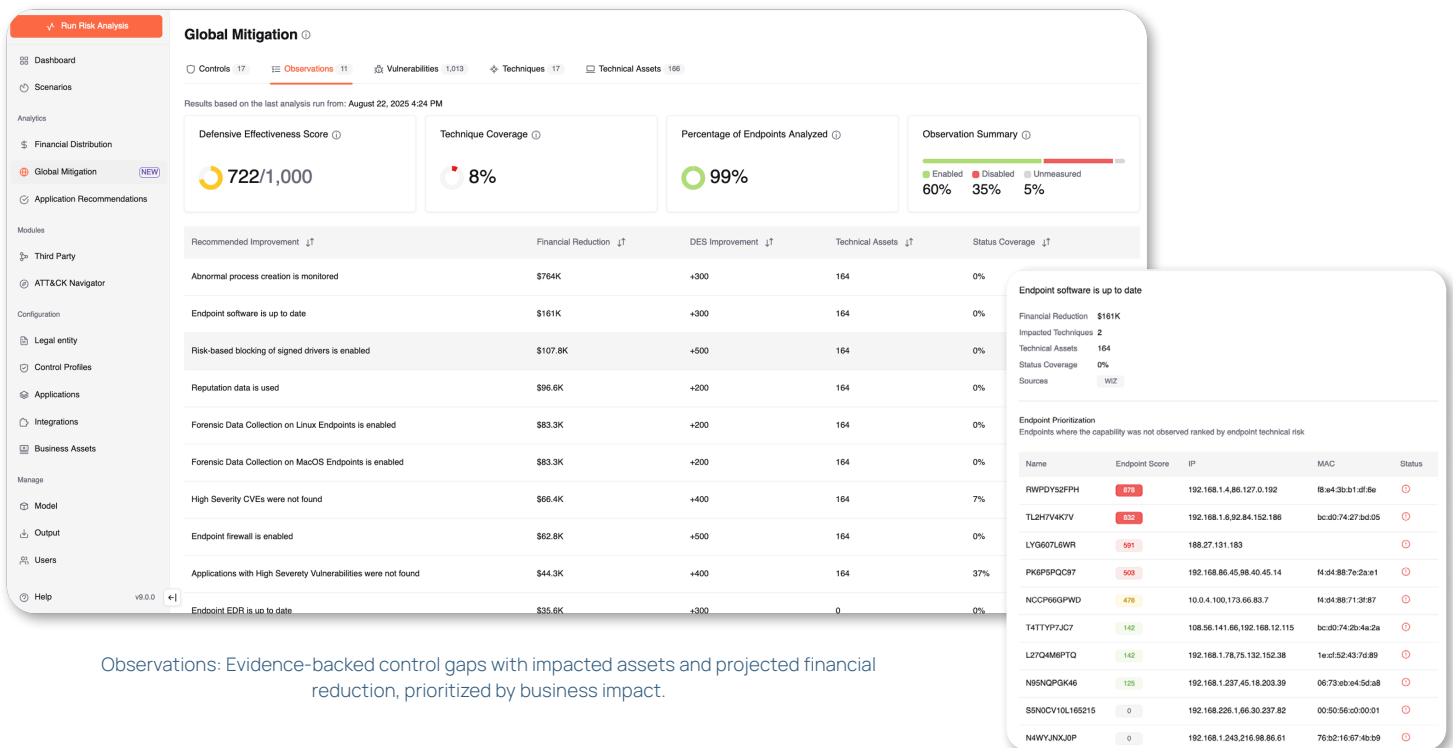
Run Risk Analysis

Dashboard
Scenarios

Analytics
Financial Distribution
Global Mitigation NEW
Application Recommendations

Modules
Third Party
ATT&CK Navigator

Configuration
Legal entity
Control Profiles
Applications
Integrations
Business Assets

Manage
Model
Output
Users

Help v9.0.0

Global Mitigation

Controls 17 Observations 11 Vulnerabilities 1,013 Techniques 17 Technical Assets 166

Results based on the last analysis run from: August 22, 2025 4:24 PM

Defensive Effectiveness Score
722/1,000

Technique Coverage
8%

Percentage of Endpoints Analyzed
99%

Observation Summary
Enabled 60%
Disabled 35%
Unmeasured 5%

| Recommended Improvement | Financial Reduction | DES Improvement | Technical Assets | Status Coverage |
|---|---|---|---|---|
| Abnormal process creation is monitored | $764K | +300 | 164 | 0% |
| Endpoint software is up to date | $161K | +300 | 164 | 0% |
| Risk-based blocking of signed drivers is enabled | $107.8K | +500 | 164 | 0% |
| Reputation data is used | $96.6K | +200 | 164 | 0% |
| Forensic Data Collection on Linux Endpoints is enabled | $83.3K | +200 | 164 | 0% |
| Forensic Data Collection on MacOS Endpoints is enabled | $83.3K | +200 | 164 | 0% |
| High Severity CVEs were not found | $66.4K | +400 | 164 | 7% |
| Endpoint firewall is enabled | $62.8K | +500 | 164 | 0% |
| Applications with High Severety Vulnerabilities were not found | $44.3K | +400 | 164 | 37% |
| Endpoint EDR is up to date | $35.6K | +300 | 0 | 0% |

Endpoint software is up to date

Financial Reduction $161K
Impacted Techniques 2
Technical Assets 164
Status Coverage 0%
Sources WIZ

Endpoint Prioritization
Endpoints where the capability was not observed ranked by endpoint technical risk

| Name | Endpoint Score | IP | MAC | Status |
|---|---|---|---|---|
| RWPDYS2FPH | 878 | 192.168.1.4,86.127.0.192 | f8:e4:3b:b1:df:6e | |
| TL2H7V4K7V | 832 | 192.168.1.6,92.84.152.186 | bc:d0:74:27:bd:05 | |
| LYG607L6WR | 591 | 188.27.131.183 | | |
| PK6P5PQC97 | 503 | 192.168.86.45,98.40.45.14 | f4:d4:88:7e:2a:e1 | |
| NCCP66GPWD | 476 | 10.0.4.100,173.66.83.7 | f4:d4:88:71:3f:87 | |
| T4TTYP7JC7 | 142 | 108.56.141.66,192.168.12.115 | bc:d0:74:2b:4a:2a | |
| L27Q4M6PTQ | 142 | 192.168.1.78,75.132.152.38 | 1e:cf:52:43:7d:89 | |
| N95NQPGK46 | 125 | 192.168.1.237,45.18.203.39 | 06:73:eb:e4:5d:a8 | |
| S5N0CV10L165215 | 0 | 192.168.226.1,66.30.237.82 | 00:50:56:c0:00:01 | |
| N4WYJNXJ0P | 0 | 192.168.1.243,216.98.86.61 | 76:b2:16:67:4b:b9 | |

Observations: Evidence-backed control gaps with impacted assets and projected financial reduction, prioritized by business impact.